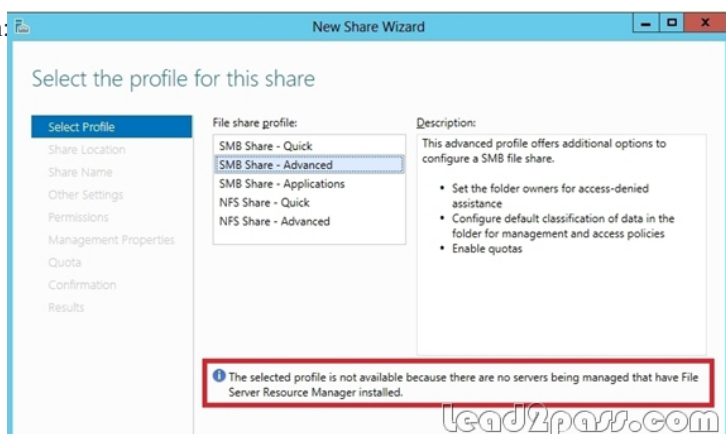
New Share Wizard

Select the profile for this share

Select Profile
Share Location
Share Name
Other Settings
Permissions
Management Properties
Quota
Confirmation
Results

File share profile:
SMB Share - Quick
SMB Share - Advanced
SMB Share - Applications
NFS Share - Quick
NFS Share - Advanced

Description:
This advanced profile offers additional options to configure a SMB file share.

• Set the folder owners for access-denied assistance
• Configure default classification of data in the folder for management and access policies
• Enable quotas

The selected profile is not available because there are no servers being managed that have File Server Resource Manager installed.

lead2pass.com